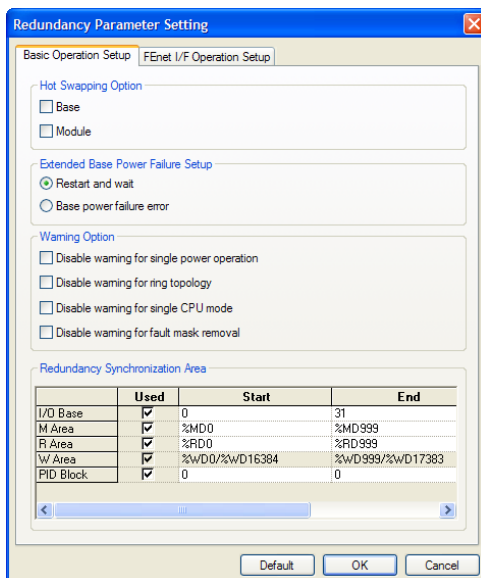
Redundancy Parameter Setting

Basic Operation Setup | FEnet I/F Operation Setup

Hot Swapping Option

Base

Module

Extended Base Power Failure Setup

Restart and wait

Base power failure error

Warning Option

Disable warning for single power operation

Disable warning for ring topology

Disable warning for single CPU mode

Disable warning for fault mask removal

Redundancy Synchronization Area

| | Used | Start | End |
|---|---|---|---|
| I/O Base | ☑ | 0 | 31 |
| M Area | ☑ | %MD0 | %MD999 |
| R Area | ☑ | %RD0 | %RD999 |
| W Area | ☑ | %WD0/%WD16384 | %WD999/%WD17383 |
| PID Block | ☑ | 0 | 0 |

Default | OK | Cancel